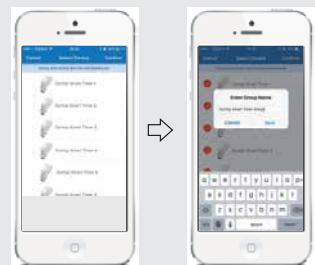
Cancel Select Devices Confirm

Sunvp Smart Timer 1

Sunvp Smart Timer 2

Sunvp Smart Timer 3

Sunvp Smart Timer 4

Sunvp Smart Timer 5

Sunvp Smart Timer 6

Cancel Select Devices Confirm

Enter Group Name

Sunvp Smart Timer Group

Cancel Save

Sunvp Smart Timer

Q W E R T Y U I O P
A S D F G H J K L
Z X C V B N M
123 space Done